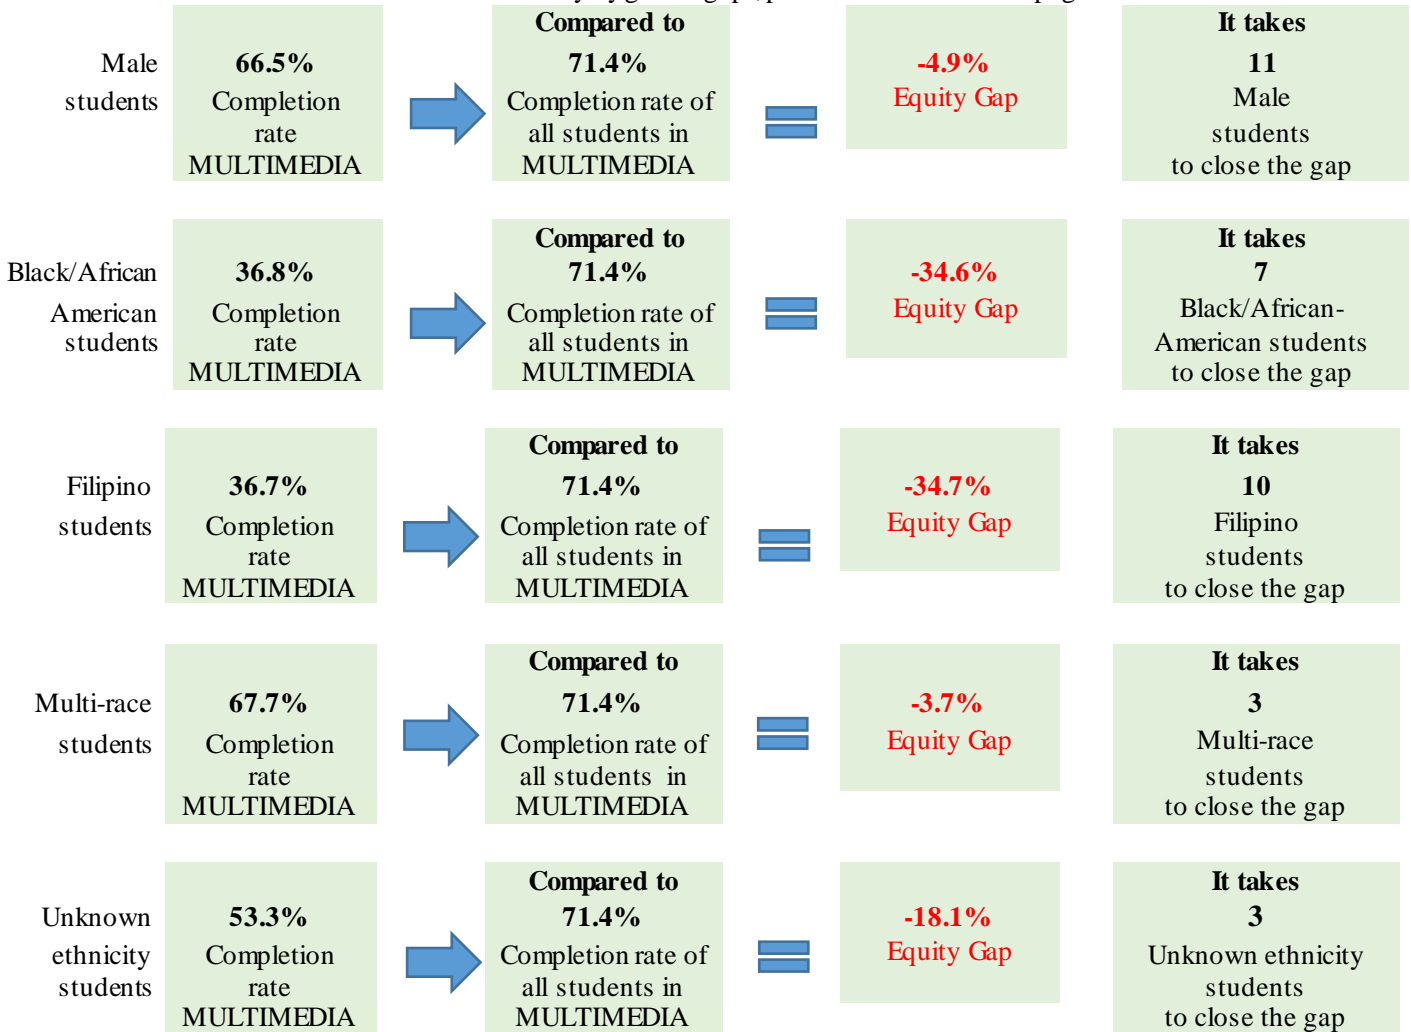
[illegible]

Male students

66.5% Completion rate MULTIMEDIA

Compared to 71.4% Completion rate of all students in MULTIMEDIA

-4.9% Equity Gap

It takes 11 Male students to close the gap

Black/African American students

36.8% Completion rate MULTIMEDIA

Compared to 71.4% Completion rate of all students in MULTIMEDIA

-34.6% Equity Gap

It takes 7 Black/African-American students to close the gap

Filipino students

36.7% Completion rate MULTIMEDIA

Compared to 71.4% Completion rate of all students in MULTIMEDIA

-34.7% Equity Gap

It takes 10 Filipino students to close the gap

Multi-race students

67.7% Completion rate MULTIMEDIA

Compared to 71.4% Completion rate of all students in MULTIMEDIA

-3.7% Equity Gap

It takes 3 Multi-race students to close the gap

Unknown ethnicity students

53.3% Completion rate MULTIMEDIA

Compared to 71.4% Completion rate of all students in MULTIMEDIA

-18.1% Equity Gap

It takes 3 Unknown ethnicity students to close the gap